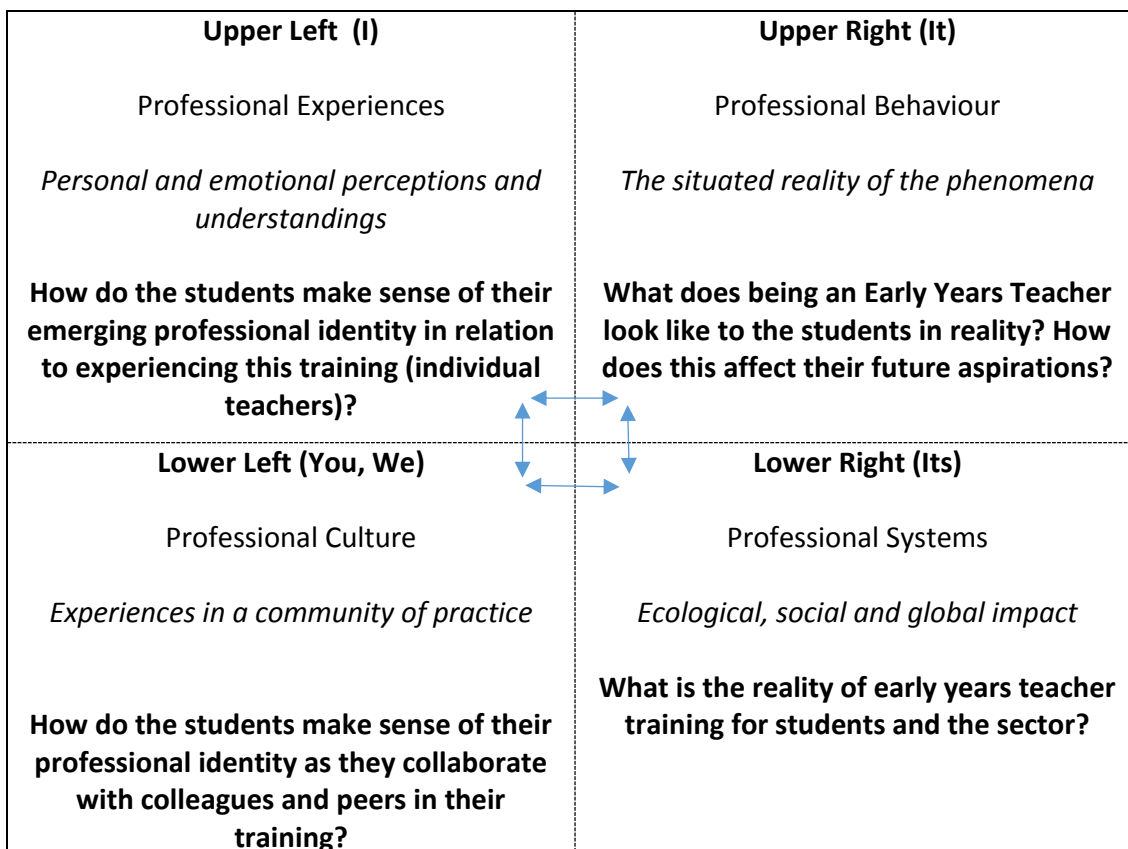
| Upper Left (I) | Upper Right (It) |
|---|---|
| Professional Experiences<br><br>*Personal and emotional perceptions and understandings*<br><br>**How do the students make sense of their emerging professional identity in relation to experiencing this training (individual teachers)?** | Professional Behaviour<br><br>*The situated reality of the phenomena*<br><br>**What does being an Early Years Teacher look like to the students in reality? How does this affect their future aspirations?** |
| **Lower Left (You, We)**<br><br>Professional Culture<br><br>*Experiences in a community of practice*<br><br>**How do the students make sense of their professional identity as they collaborate with colleagues and peers in their training?** | **Lower Right (Its)**<br><br>Professional Systems<br><br>*Ecological, social and global impact*<br><br>**What is the reality of early years teacher training for students and the sector?** |